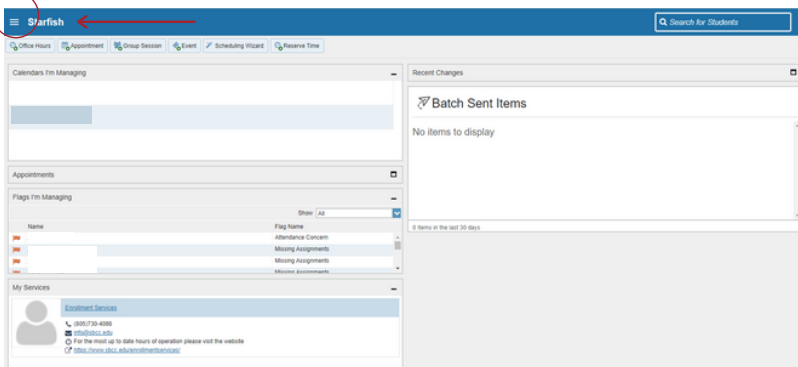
Starfish

Search for Students

Office Hours Appointment Group Session Event Scheduling Wizard Reserve Time

Calendars I'm Managing

Recent Changes

Batch Sent Items

No items to display

0 items in the last 30 days

Appointments

Flags I'm Managing

Show All

| Name | Flag Name |
|---|---|
| | Attendance Concern |
| | Missing Assignments |
| | Missing Assignments |
| | Missing Assignments |

My Services

Enrollment Services

(605)730-4080
info@sbcc.edu
For the most up to date hours of operation please visit the website
https://www.sbcc.edu/enrollmentservices/